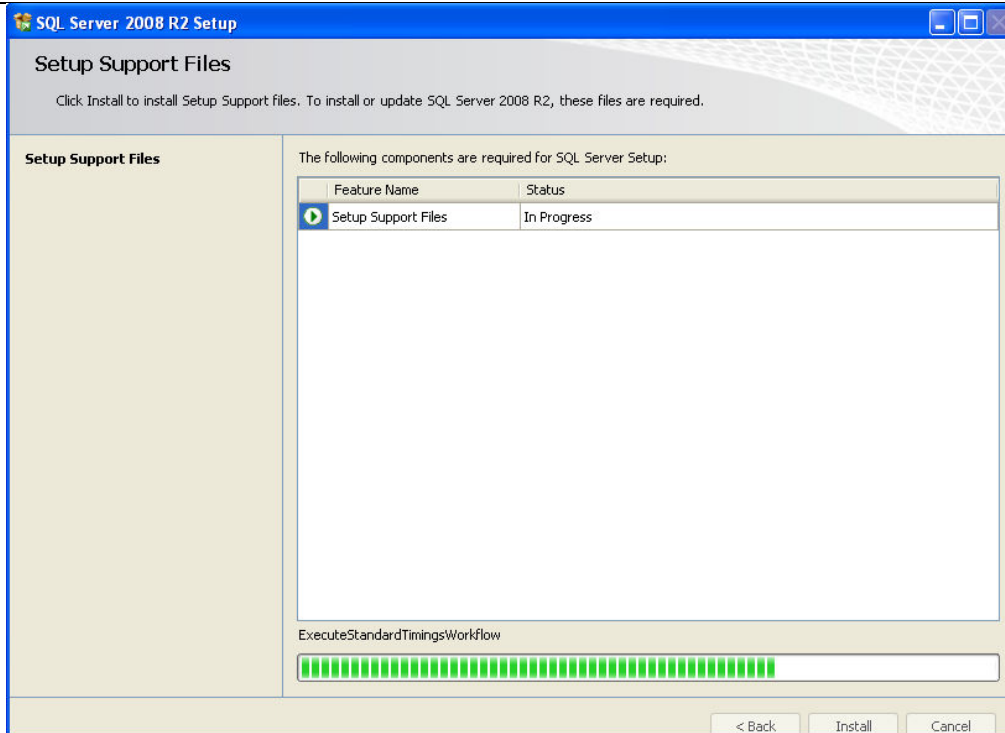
SQL Server 2008 R2 Setup

Setup Support Files

Click Install to install Setup Support files. To install or update SQL Server 2008 R2, these files are required.

Setup Support Files

The following components are required for SQL Server Setup:

| | Feature Name | Status |
|---|---|---|
| | Setup Support Files | In Progress |

ExecuteStandardTimingsWorkflow

< Back
Install
Cancel